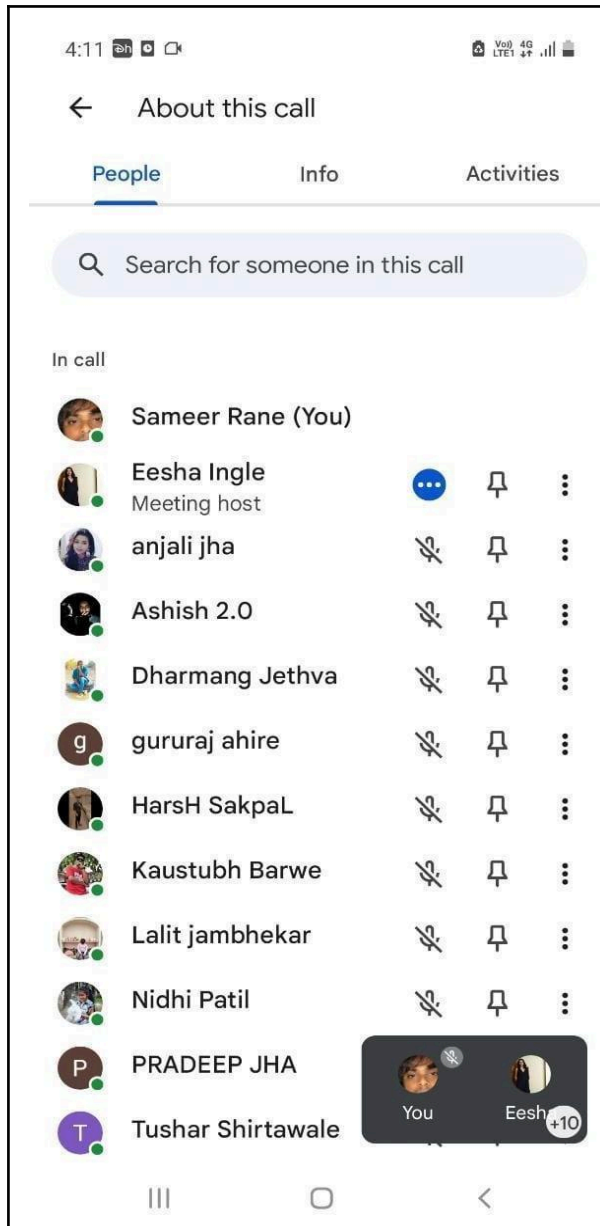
4:11

Vo) 4G LTE1

← About this call

People Info Activities

Search for someone in this call

In call

Sameer Rane (You)

Eesha Ingle
Meeting host

anjali jha

Ashish 2.0

Dharmang Jethva

g

gururaj ahire

HarsH SakpaL

Kaustubh Barwe

Lalit jambhekar

Nidhi Patil

P

PRADEEP JHA

T

Tushar Shirtawale

You

Eesh

+10